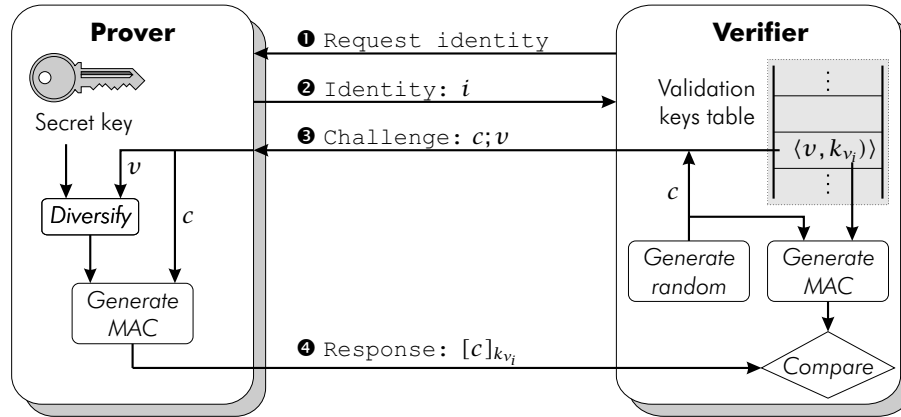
Prover

Secret key

$v$

Diversify

$c$

Generate MAC

❶ Request identity

❷ Identity: $i$

❸ Challenge: $c; v$

❹ Response: $[c]_{k_{v_i}}$

Verifier

Validation keys table

⋮

$\langle v, k_{v_i} \rangle$

⋮

$c$

Generate random

Generate MAC

Compare